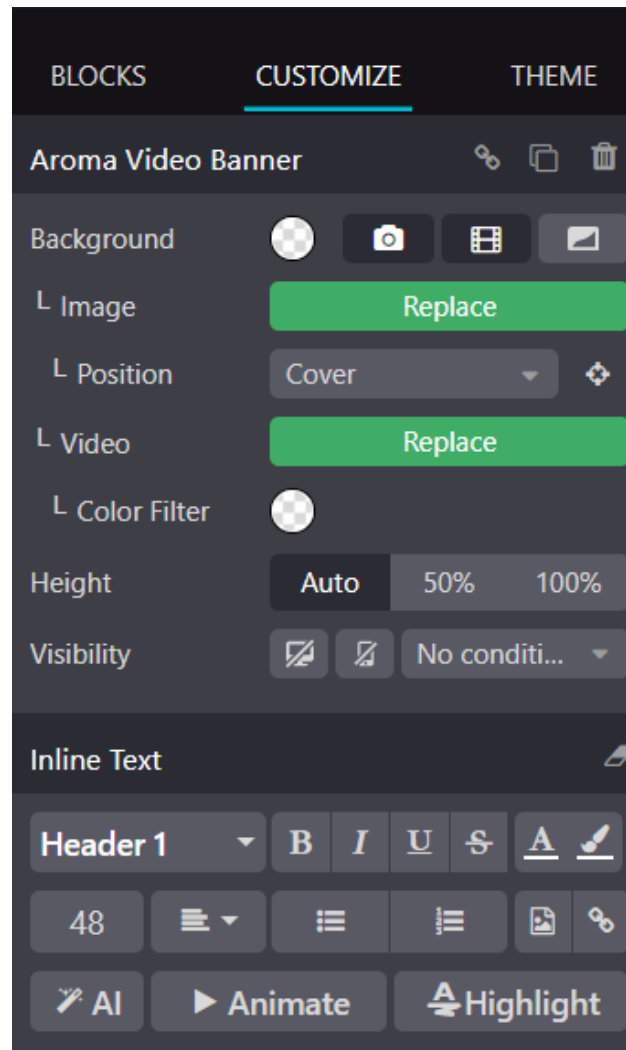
BLOCKS CUSTOMIZE THEME

Aroma Video Banner

Background

L Image Replace

L Position Cover

L Video Replace

L Color Filter

Height Auto 50% 100%

Visibility No conditi...

Inline Text

Header 1 B I U S A

48

AI Animate Highlight